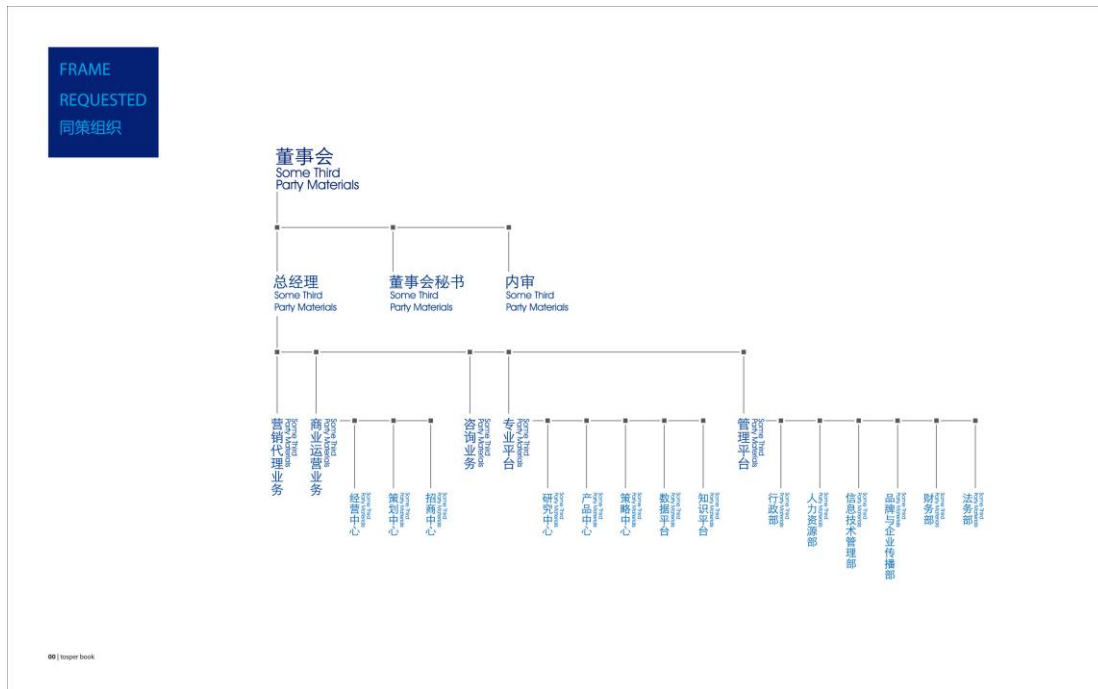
FRAME
REQUESTED
同策组织

董事会
Some Third
Party Materials

总经理
Some Third
Party Materials

董事会秘书
Some Third
Party Materials

内审
Some Third
Party Materials

营销代理业务
Some Third
Party Materials

商业运营业务
Some Third
Party Materials

经营中心
Some Third
Party Materials

策划中心
Some Third
Party Materials

招商中心
Some Third
Party Materials

咨询业务
Some Third
Party Materials

专业平台
Some Third
Party Materials

研究中心
Some Third
Party Materials

产品中心
Some Third
Party Materials

策略中心
Some Third
Party Materials

数据平台
Some Third
Party Materials

知识平台
Some Third
Party Materials

管理平台
Some Third
Party Materials

行政部
Some Third
Party Materials

人力资源部
Some Third
Party Materials

信息技术管理部
Some Third
Party Materials

品牌与企业传播部
Some Third
Party Materials

财务部
Some Third
Party Materials

法务部
Some Third
Party Materials

00 | tosper book